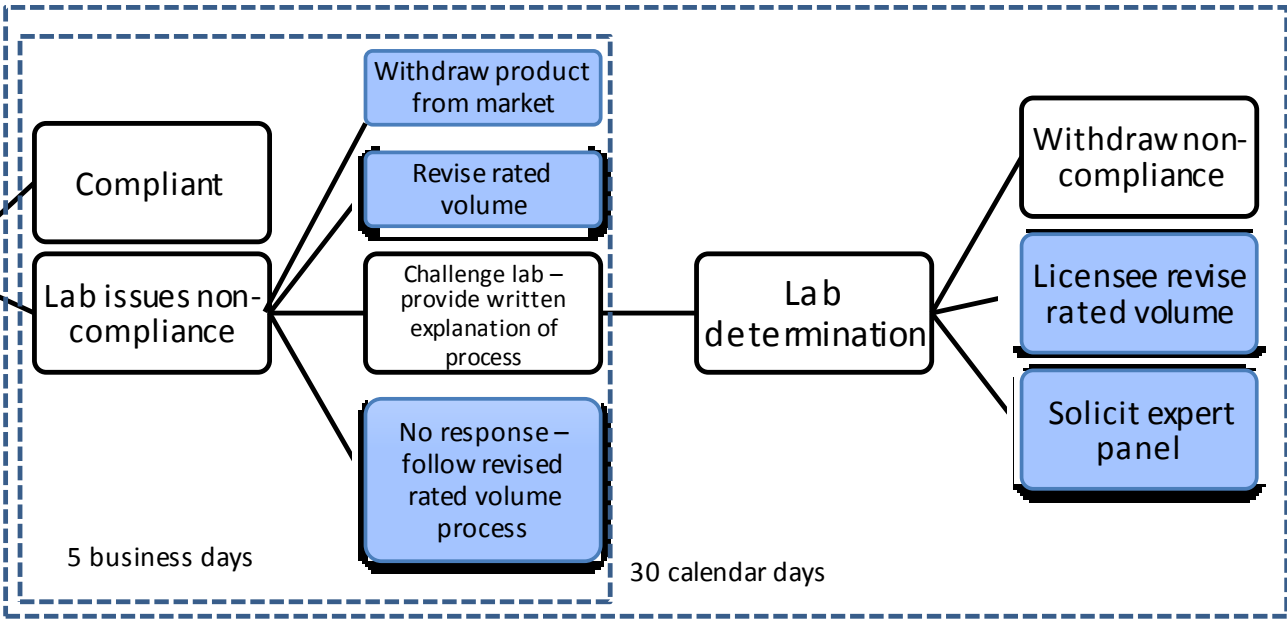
Compliant

Lab issues non-compliance

Withdraw product from market

Revise rated volume

Challenge lab – provide written explanation of process

No response – follow revised rated volume process

5 business days

Lab determination

Withdraw non-compliance

Licensee revise rated volume

Solicit expert panel

30 calendar days